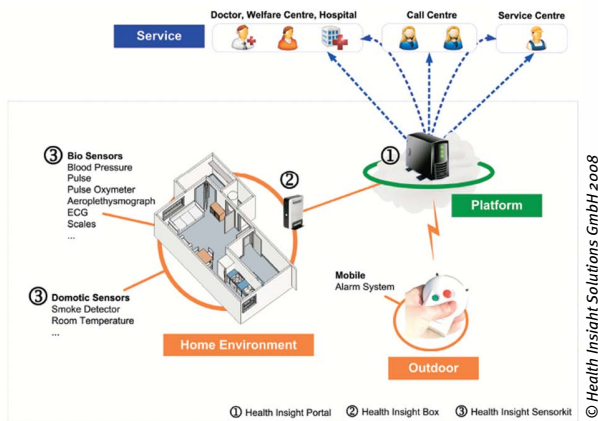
Service

Doctor, Welfare Centre, Hospital

Call Centre

Service Centre

①

Platform

②

③ Bio Sensors
Blood Pressure
Pulse
Pulse Oxymeter
Aeroplethysmograph
ECG
Scales
...

③ Domotic Sensors
Smoke Detector
Room Temperature
...

Home Environment

Mobile
Alarm System

Outdoor

① Health Insight Portal ② Health Insight Box ③ Health Insight Sensorkit

© Health Insight Solutions GmbH 2008